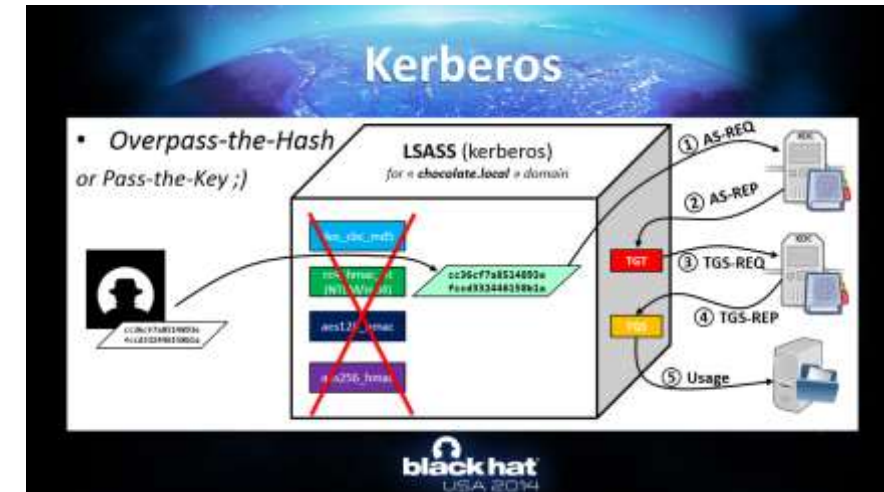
Kerberos

• Overpass-the-Hash
or Pass-the-Key ;)

LSASS (kerberos)
for « chocolate.local » domain

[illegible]_cbc_md5
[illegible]_hmac_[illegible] (NTLM/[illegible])
aes128_hmac
aes256_hmac

cc36cf7a8514893e
fccd332446158b1a

cc36cf7a8514893e
fccd332446158b1a

① AS-REQ
② AS-REP
TGT
③ TGS-REQ
④ TGS-REP
TGS
⑤ Usage

KDC
KDC

black hat
USA 2014